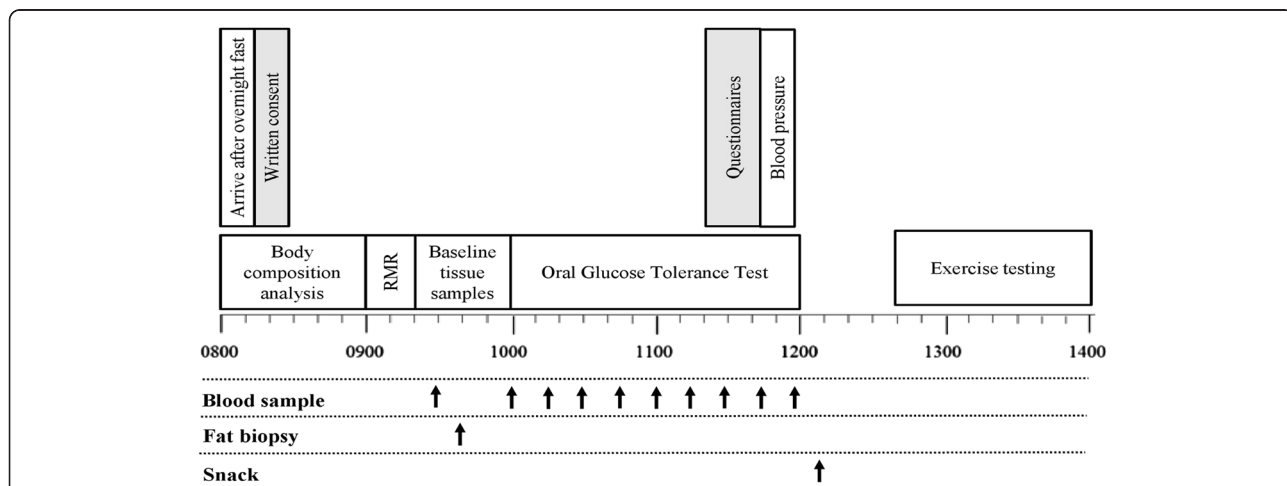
Arrive after overnight fast

Written consent

Questionnaires

Blood pressure

Body composition analysis

RMR

Baseline tissue samples

Oral Glucose Tolerance Test

Exercise testing

0800 0900 1000 1100 1200 1300 1400

Blood sample

Fat biopsy

Snack